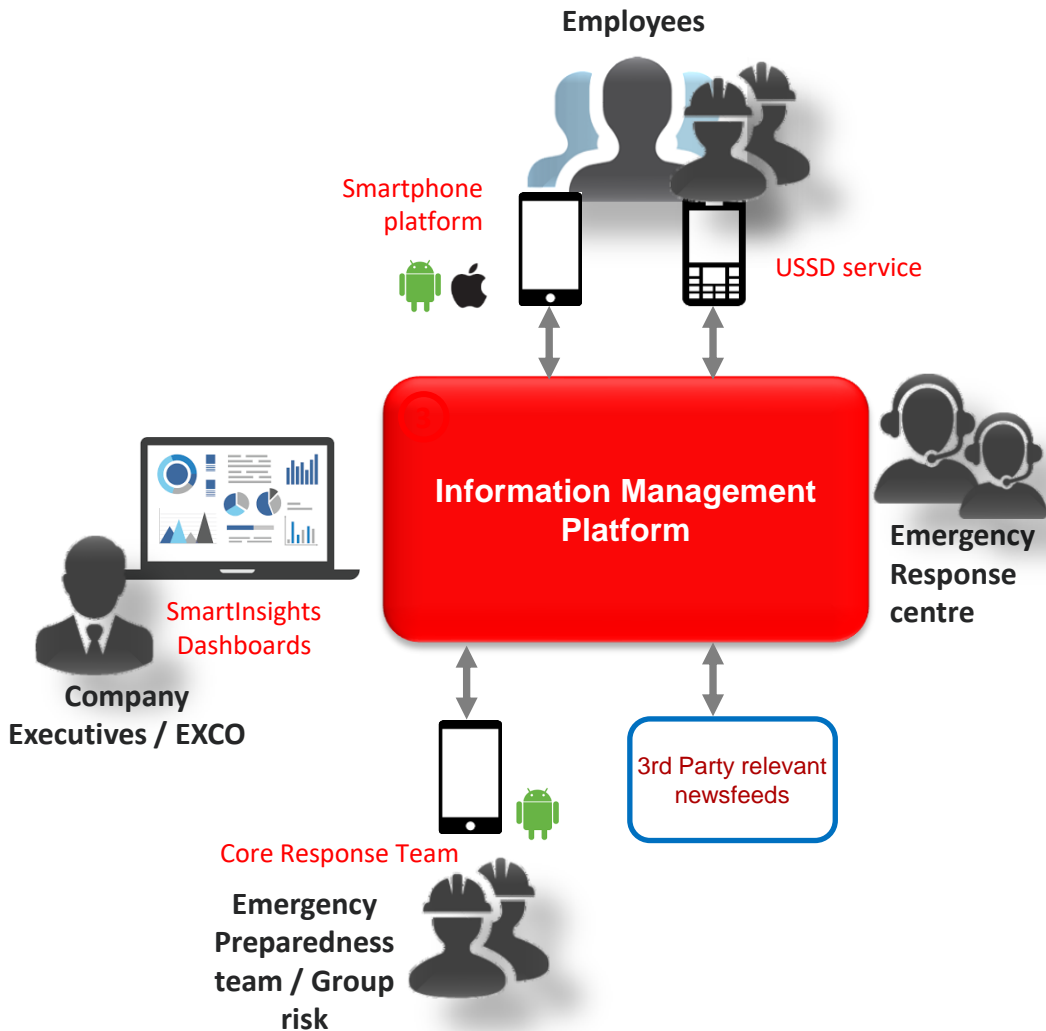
Employees

Smartphone platform

USSD service

Information Management Platform

Emergency Response centre

SmartInsights Dashboards

Company Executives / EXCO

3rd Party relevant newsfeeds

Core Response Team

Emergency Preparedness team / Group risk